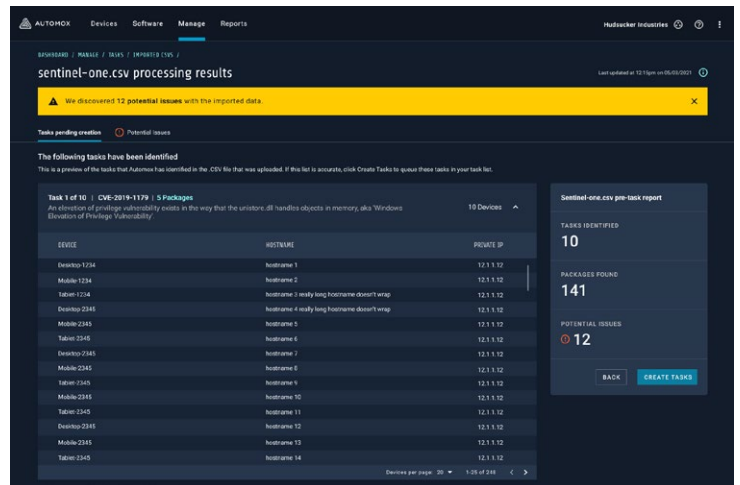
AUTOMOX Devices Software Manage Reports

Hudsucker Industries

DASHBOARD / MANAGE / TASKS / IMPORTED CSVS /

sentinel-one.csv processing results

Last updated at 12:15pm on 05/05/2021

We discovered 12 potential issues with the imported data.

Tasks pending creation Potential issues

The following tasks have been identified

This is a preview of the tasks that Automox has identified in the .CSV file that was uploaded. If this list is accurate, click Create Tasks to queue these tasks in your task list.

Task 1 of 10 | CVE-2019-1179 | 5 Packages

An elevation of privilege vulnerability exists in the way that the unistore.dll handles objects in memory, aka 'Windows Elevation of Privilege Vulnerability'.

10 Devices

| DEVICE | HOSTNAME | PRIVATE IP |
|---|---|---|
| Desktop-1234 | hostname 1 | 12.1.1.12 |
| Mobile-1234 | hostname 2 | 12.1.1.12 |
| Tablet-1234 | hostname 3 really long hostname doesn't wrap | 12.1.1.12 |
| Desktop-2345 | hostname 4 really long hostname doesn't wrap | 12.1.1.12 |
| Mobile-2345 | hostname 5 | 12.1.1.12 |
| Tablet-2345 | hostname 6 | 12.1.1.12 |
| Desktop-2345 | hostname 7 | 12.1.1.12 |
| Mobile-2345 | hostname 8 | 12.1.1.12 |
| Tablet-2345 | hostname 9 | 12.1.1.12 |
| Mobile-2345 | hostname 10 | 12.1.1.12 |
| Tablet-2345 | hostname 11 | 12.1.1.12 |
| Desktop-2345 | hostname 12 | 12.1.1.12 |
| Mobile-2345 | hostname 13 | 12.1.1.12 |
| Tablet-2345 | hostname 14 | 12.1.1.12 |

Devices per page: 20 1-25 of 246

Sentinel-one.csv pre-task report

TASKS IDENTIFIED
10

PACKAGES FOUND
141

POTENTIAL ISSUES
12

BACK CREATE TASKS